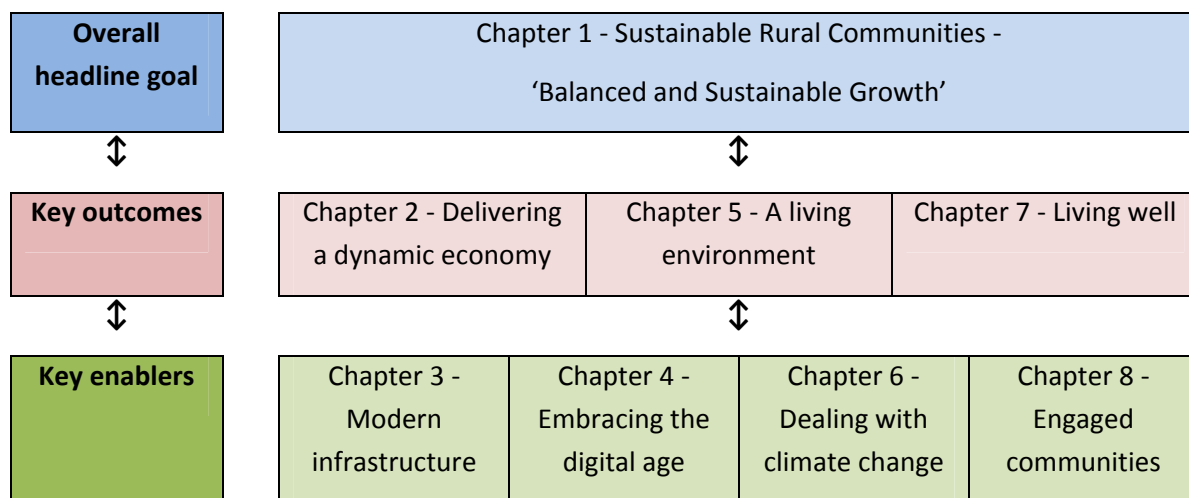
| Overall headline goal | Chapter 1 - Sustainable Rural Communities - 'Balanced and Sustainable Growth' |
|---|---|

↕ ↕

| Key outcomes | Chapter 2 - Delivering a dynamic economy | Chapter 5 - A living environment | Chapter 7 - Living well |
|---|---|---|---|

↕ ↕

| Key enablers | Chapter 3 - Modern infrastructure | Chapter 4 - Embracing the digital age | Chapter 6 - Dealing with climate change | Chapter 8 - Engaged communities |
|---|---|---|---|---|